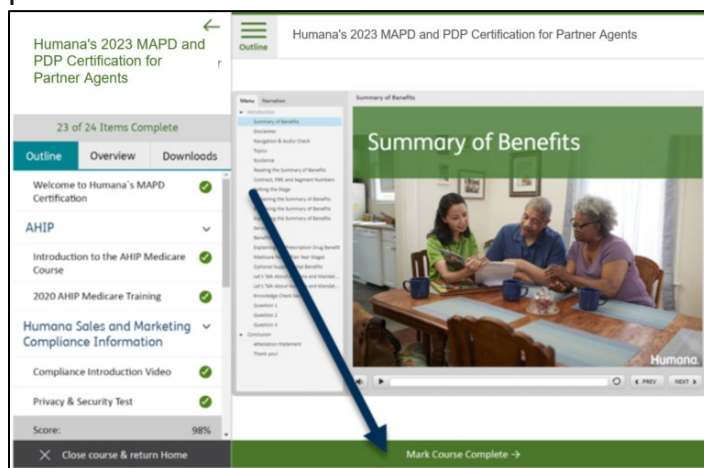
Humana's 2023 MAPD and PDP Certification for Partner Agents

23 of 24 Items Complete

Outline | Overview | Downloads

Welcome to Humana`s MAPD Certification

AHIP

Introduction to the AHIP Medicare Course

2020 AHIP Medicare Training

Humana Sales and Marketing Compliance Information

Compliance Introduction Video

Privacy & Security Test

Score: 98%

Close course & return Home

Outline

Humana's 2023 MAPD and PDP Certification for Partner Agents

Menu Narration

Introduction
Summary of Benefits
Disclaimer
Navigation & Audio Check
Topics
Guidance
Reading the Summary of Benefits
Contract, PBP and Segment Numbers
Setting the Stage
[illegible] the Summary of Benefits
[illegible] the Summary of Benefits
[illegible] the Summary of Benefits
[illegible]
Benefits
Explaining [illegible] Prescription Drug Benefit
Medicare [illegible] Year Stages
Optional Supp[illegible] Benefits
Let's Talk About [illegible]
Let's Talk About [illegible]
Knowledge Check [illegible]
Question 1
Question 2
Question 3
Conclusion
Attestation Statement
Thank you!

Summary of Benefits

Summary of Benefits

Humana

PREV NEXT

Mark Course Complete →